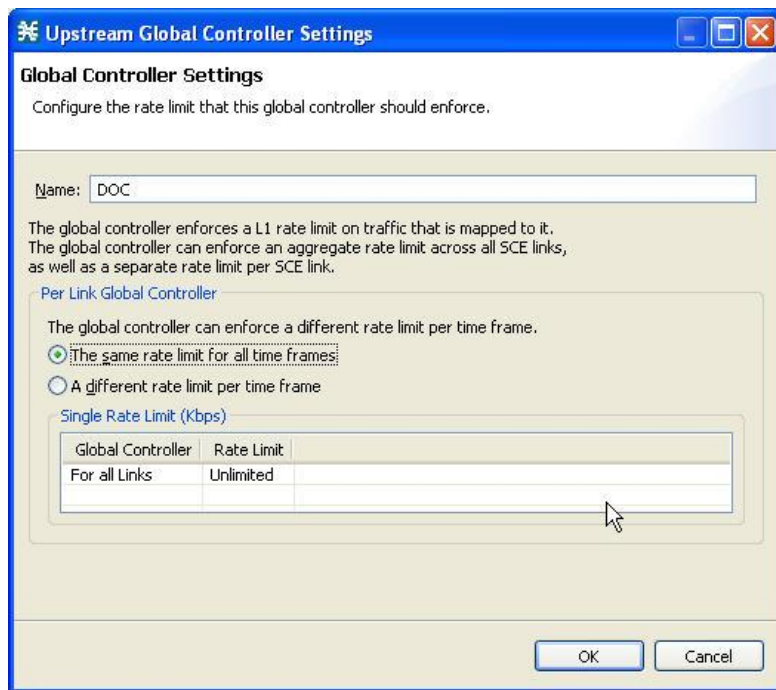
Upstream Global Controller Settings

Global Controller Settings

Configure the rate limit that this global controller should enforce.

Name: DOC

The global controller enforces a L1 rate limit on traffic that is mapped to it. The global controller can enforce an aggregate rate limit across all SCE links, as well as a separate rate limit per SCE link.

Per Link Global Controller

The global controller can enforce a different rate limit per time frame.

The same rate limit for all time frames

A different rate limit per time frame

Single Rate Limit (Kbps)

| Global Controller | Rate Limit |
|---|---|
| For all Links | Unlimited |

OK

Cancel